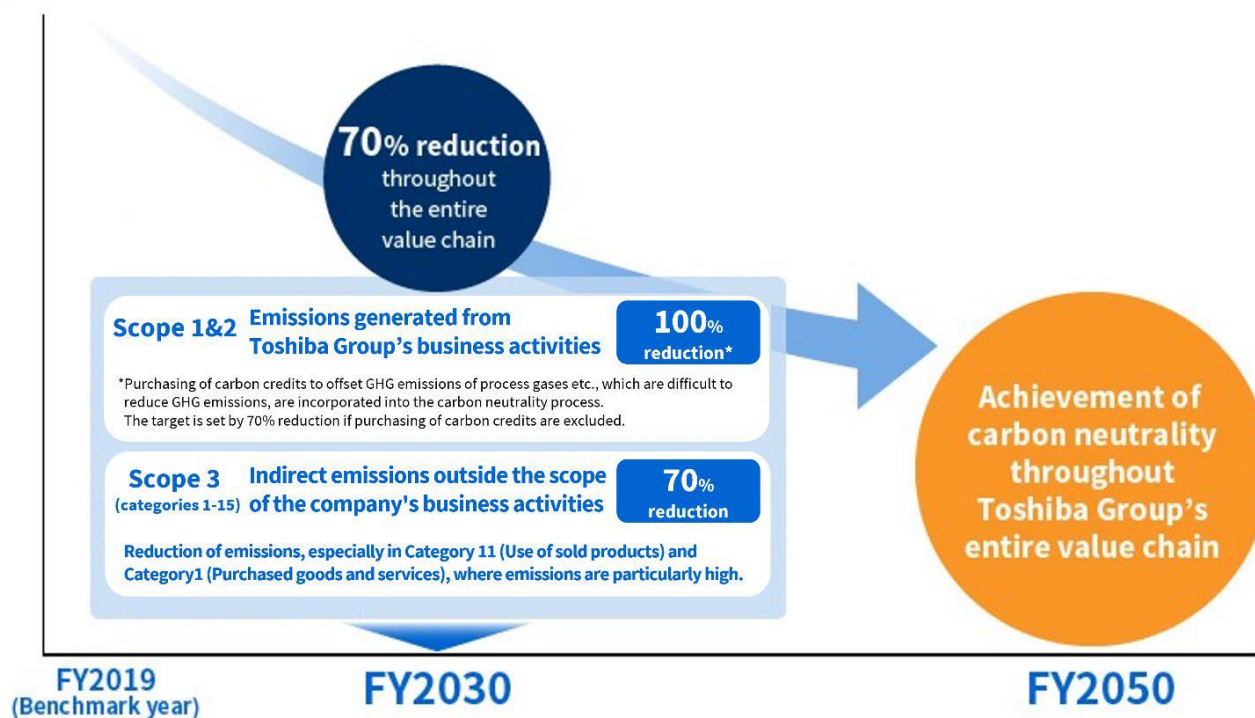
70% reduction throughout the entire value chain

Scope 1&2 Emissions generated from Toshiba Group's business activities

100% reduction*

*Purchasing of carbon credits to offset GHG emissions of process gases etc., which are difficult to reduce GHG emissions, are incorporated into the carbon neutrality process. The target is set by 70% reduction if purchasing of carbon credits are excluded.

Scope 3 (categories 1-15) Indirect emissions outside the scope of the company's business activities

70% reduction

Reduction of emissions, especially in Category 11 (Use of sold products) and Category1 (Purchased goods and services), where emissions are particularly high.

Achievement of carbon neutrality throughout Toshiba Group's entire value chain

FY2019 (Benchmark year)

FY2030

FY2050